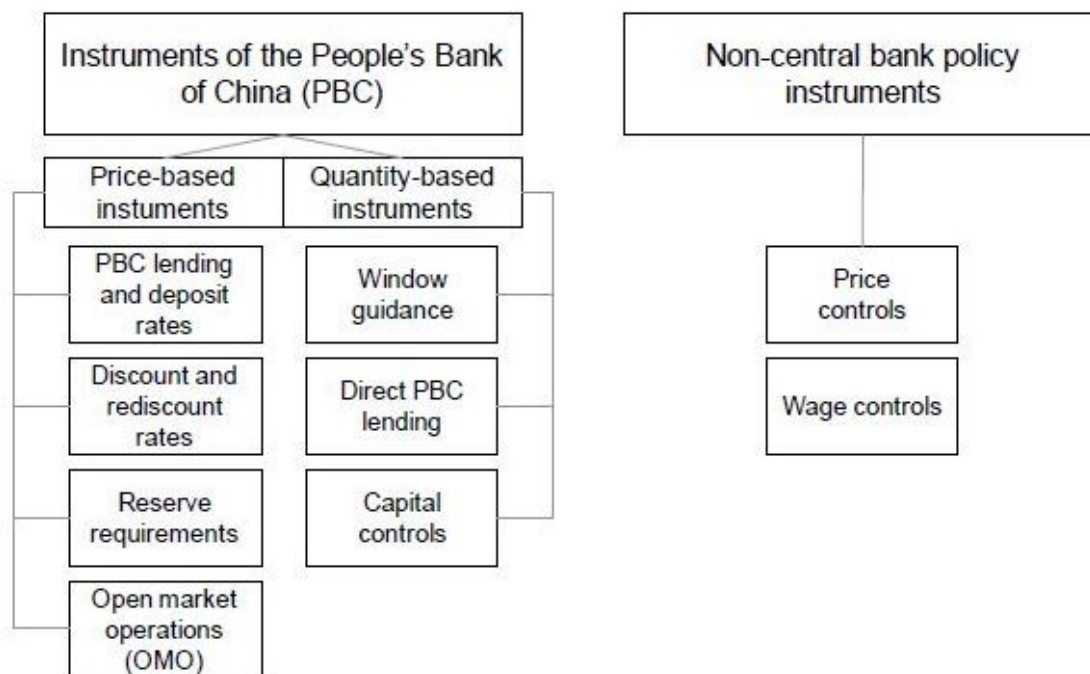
Instruments of the People's Bank of China (PBC)

Price-based instuments

Quantity-based instruments

PBC lending and deposit rates

Discount and rediscount rates

Reserve requirements

Open market operations (OMO)

Window guidance

Direct PBC lending

Capital controls

Non-central bank policy instruments

Price controls

Wage controls